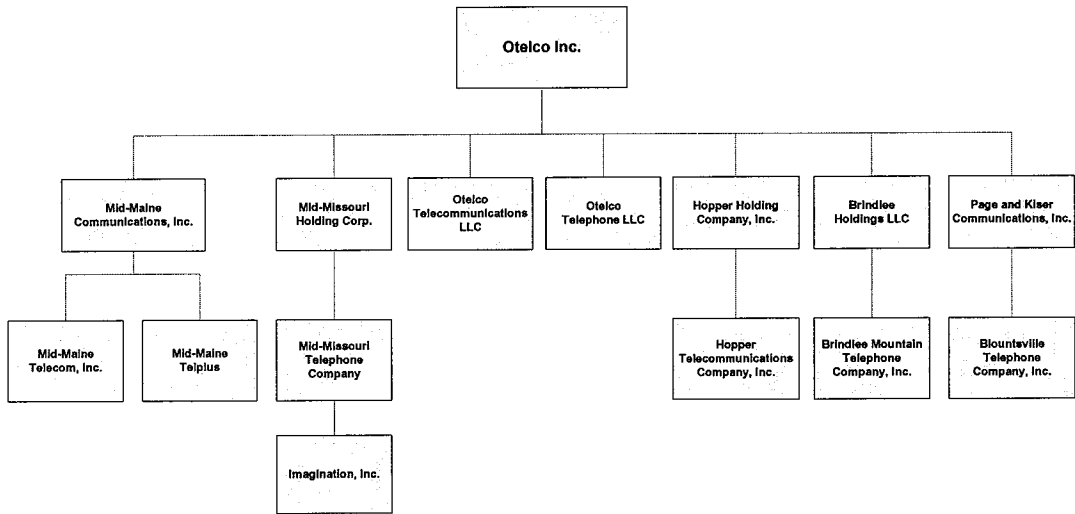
Otelco Inc.

Mid-Maine Communications, Inc.

Mid-Missouri Holding Corp.

Otelco Telecommunications LLC

Otelco Telephone LLC

Hopper Holding Company, Inc.

Brindlee Holdings LLC

Page and Kiser Communications, Inc.

Mid-Maine Telecom, Inc.

Mid-Maine Telplus

Mid-Missouri Telephone Company

Imagination, Inc.

Hopper Telecommunications Company, Inc.

Brindlee Mountain Telephone Company, Inc.

Blountsville Telephone Company, Inc.